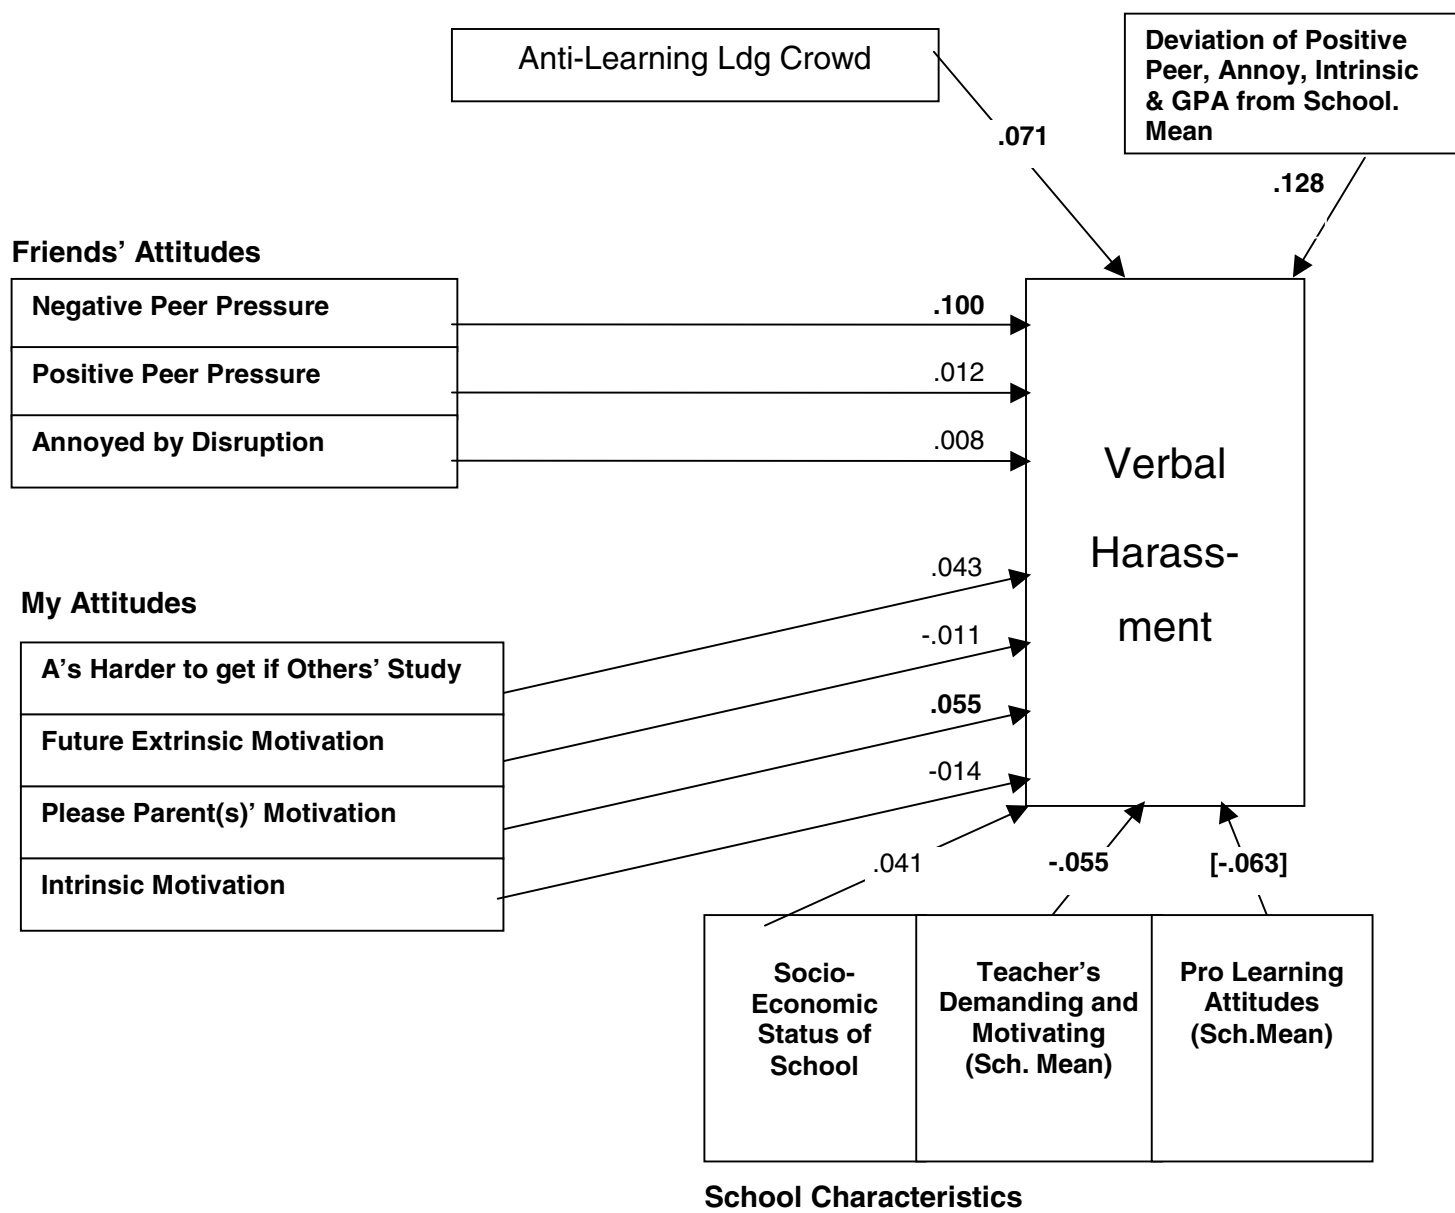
Anti-Learning Ldg Crowd

.071

Deviation of Positive Peer, Annoy, Intrinsic & GPA from School. Mean

.128

Friends' Attitudes

Negative Peer Pressure

.100

Positive Peer Pressure

.012

Annoyed by Disruption

.008

Verbal Harassment

.043

My Attitudes

-.011

A's Harder to get if Others' Study

.055

Future Extrinsic Motivation

-014

Please Parent(s)' Motivation

Intrinsic Motivation

.041

-.055

[-.063]

Socio-Economic Status of School

Teacher's Demanding and Motivating (Sch. Mean)

Pro Learning Attitudes (Sch.Mean)

School Characteristics